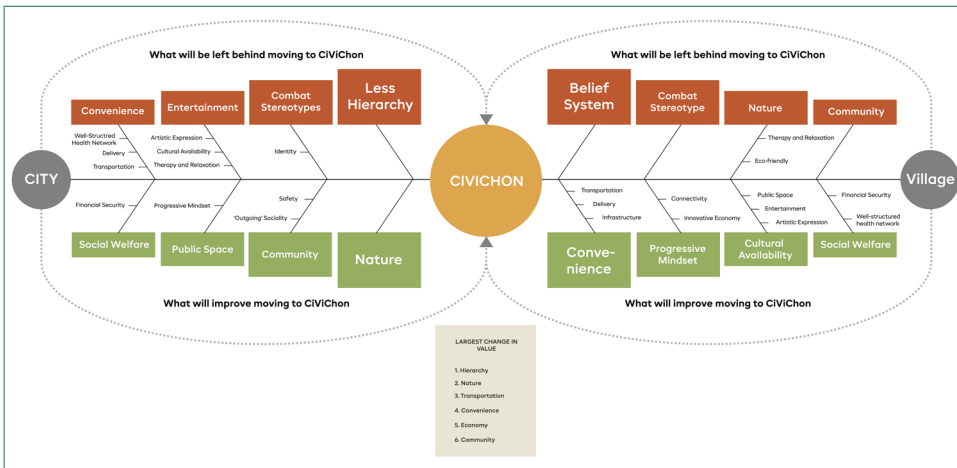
What will be left behind moving to CiViChon

Convenience

Entertainment

Combat Stereotypes

Less Hierarchy

Well-Structred Health Network

Delivery

Transportation

Artistic Expression

Cultural Availability

Therapy and Relaxation

Identity

CITY

Financial Security

Progressive Mindset

Safety

'Outgoing' Sociality

Social Welfare

Public Space

Community

Nature

What will improve moving to CiViChon

CIVICHON

What will be left behind moving to CiViChon

Belief System

Combat Stereotype

Nature

Community

Therapy and Relaxation

Eco-friendly

Village

Transportation

Delivery

Infrastructure

Connectivity

Innovative Economy

Public Space

Entertainment

Artistic Expression

Financial Security

Well-structured health network

Conve-nience

Progressive Mindset

Cultural Availability

Social Welfare

What will improve moving to CiViChon

LARGEST CHANGE IN VALUE

1. Hierarchy
2. Nature
3. Transportation
4. Convenience
5. Economy
6. Community